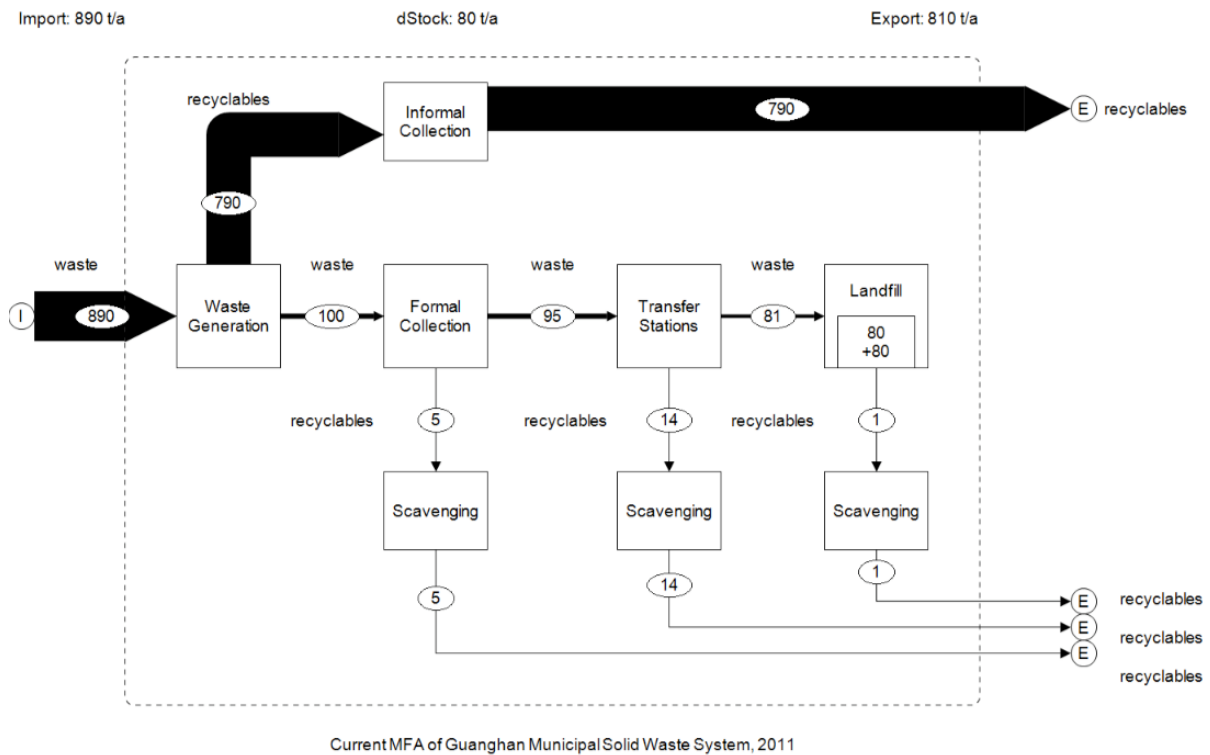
Import: 890 t/a

dStock: 80 t/a

Export: 810 t/a

recyclables

Informal Collection

790

E recyclables

790

waste

I 890

Waste Generation

waste

100

Formal Collection

waste

95

Transfer Stations

waste

81

Landfill

80
+80

recyclables

5

recyclables

14

recyclables

1

Scavenging

Scavenging

Scavenging

5

14

1

E recyclables

E recyclables

E recyclables

Current MFA of Guanghan Municipal Solid Waste System, 2011